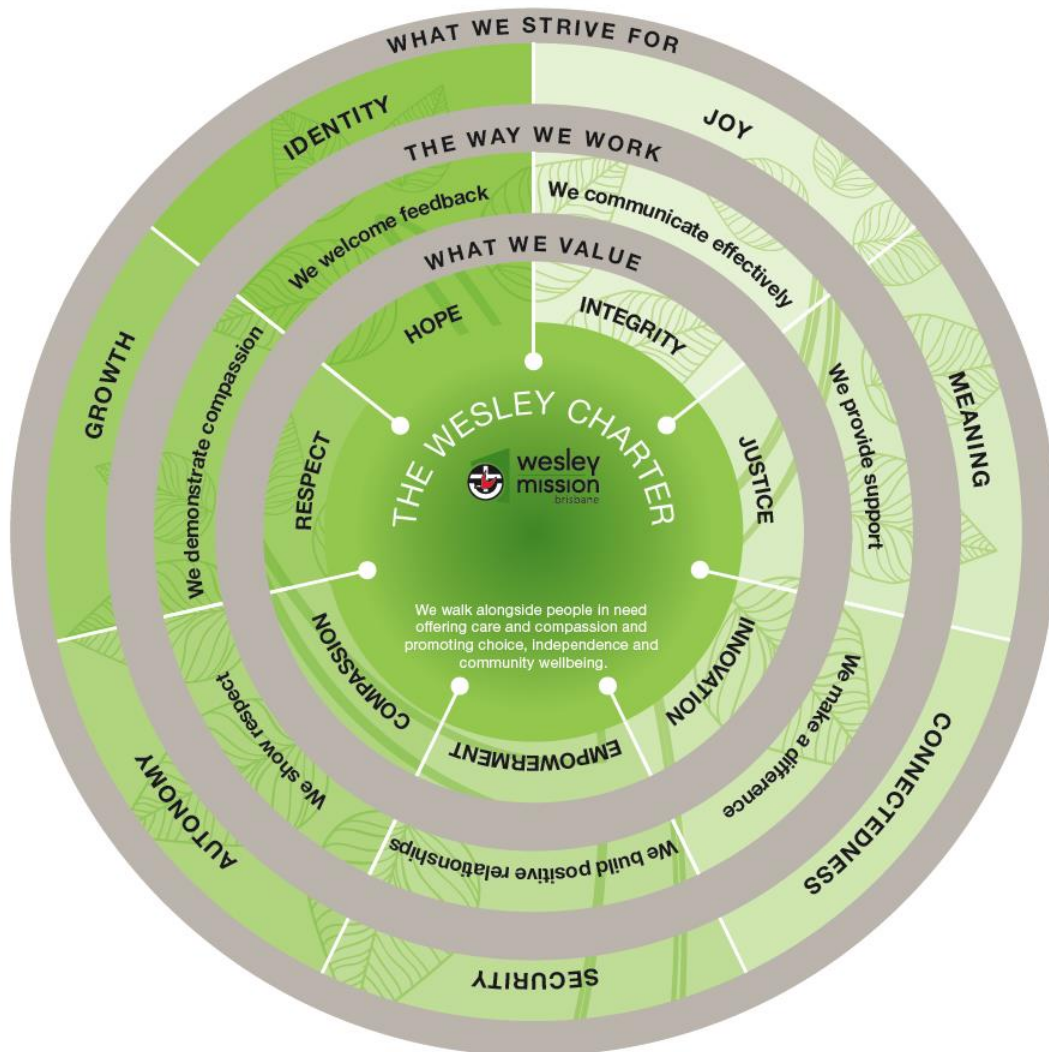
WHAT WE STRIVE FOR

IDENTITY

JOY

MEANING

CONNECTEDNESS

SECURITY

AUTONOMY

GROWTH

THE WAY WE WORK

We welcome feedback

We communicate effectively

We provide support

We make a difference

We build positive relationships

We show respect

We demonstrate compassion

WHAT WE VALUE

HOPE

INTEGRITY

JUSTICE

INNOVATION

EMPOWERMENT

COMPASSION

RESPECT

THE WESLEY CHARTER

wesley mission brisbane

We walk alongside people in need offering care and compassion and promoting choice, independence and community wellbeing.